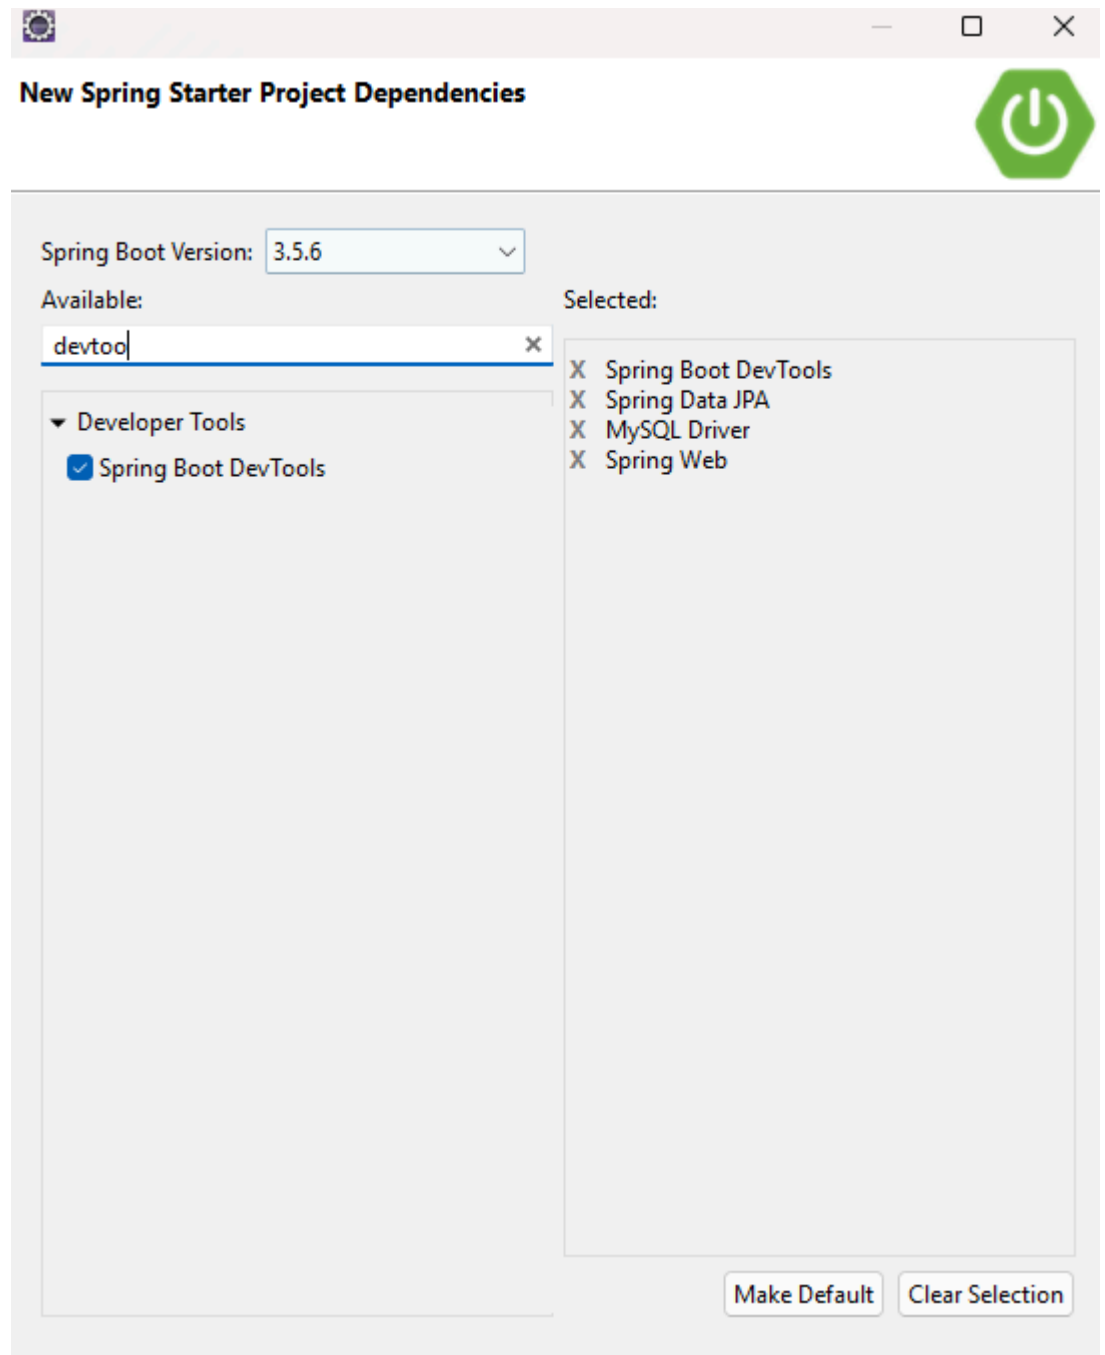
New Spring Starter Project Dependencies

Spring Boot Version: 3.5.6

Available:

devtoo

Developer Tools

Spring Boot DevTools

Selected:

X Spring Boot DevTools
X Spring Data JPA
X MySQL Driver
X Spring Web

Make Default

Clear Selection